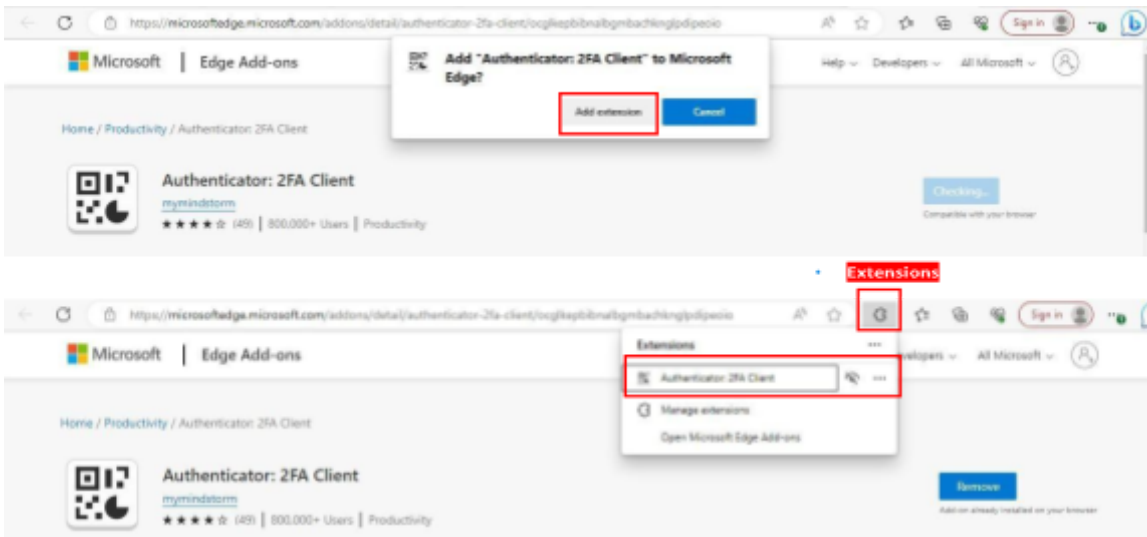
https://microsoftedge.microsoft.com/addons/detail/authenticator-2fa-client/ocglkepbibnalbgmbachknglpdipeoio

Sign in

Microsoft | Edge Add-ons

Add "Authenticator: 2FA Client" to Microsoft Edge?

Add extension Cancel

Help Developers All Microsoft

Home / Productivity / Authenticator: 2FA Client

Authenticator: 2FA Client

mymindstorm

★★★★☆ (49) | 800,000+ Users | Productivity

Checking...

Compatible with your browser

Extensions

https://microsoftedge.microsoft.com/addons/detail/authenticator-2fa-client/ocglkepbibnalbgmbachknglpdipeoio

Sign in

Microsoft | Edge Add-ons

Extensions

Authenticator: 2FA Client

Manage extensions

Open Microsoft Edge Add-ons

Developers All Microsoft

Home / Productivity / Authenticator: 2FA Client

Authenticator: 2FA Client

mymindstorm

★★★★☆ (49) | 800,000+ Users | Productivity

Remove

Add-on already installed on your browser